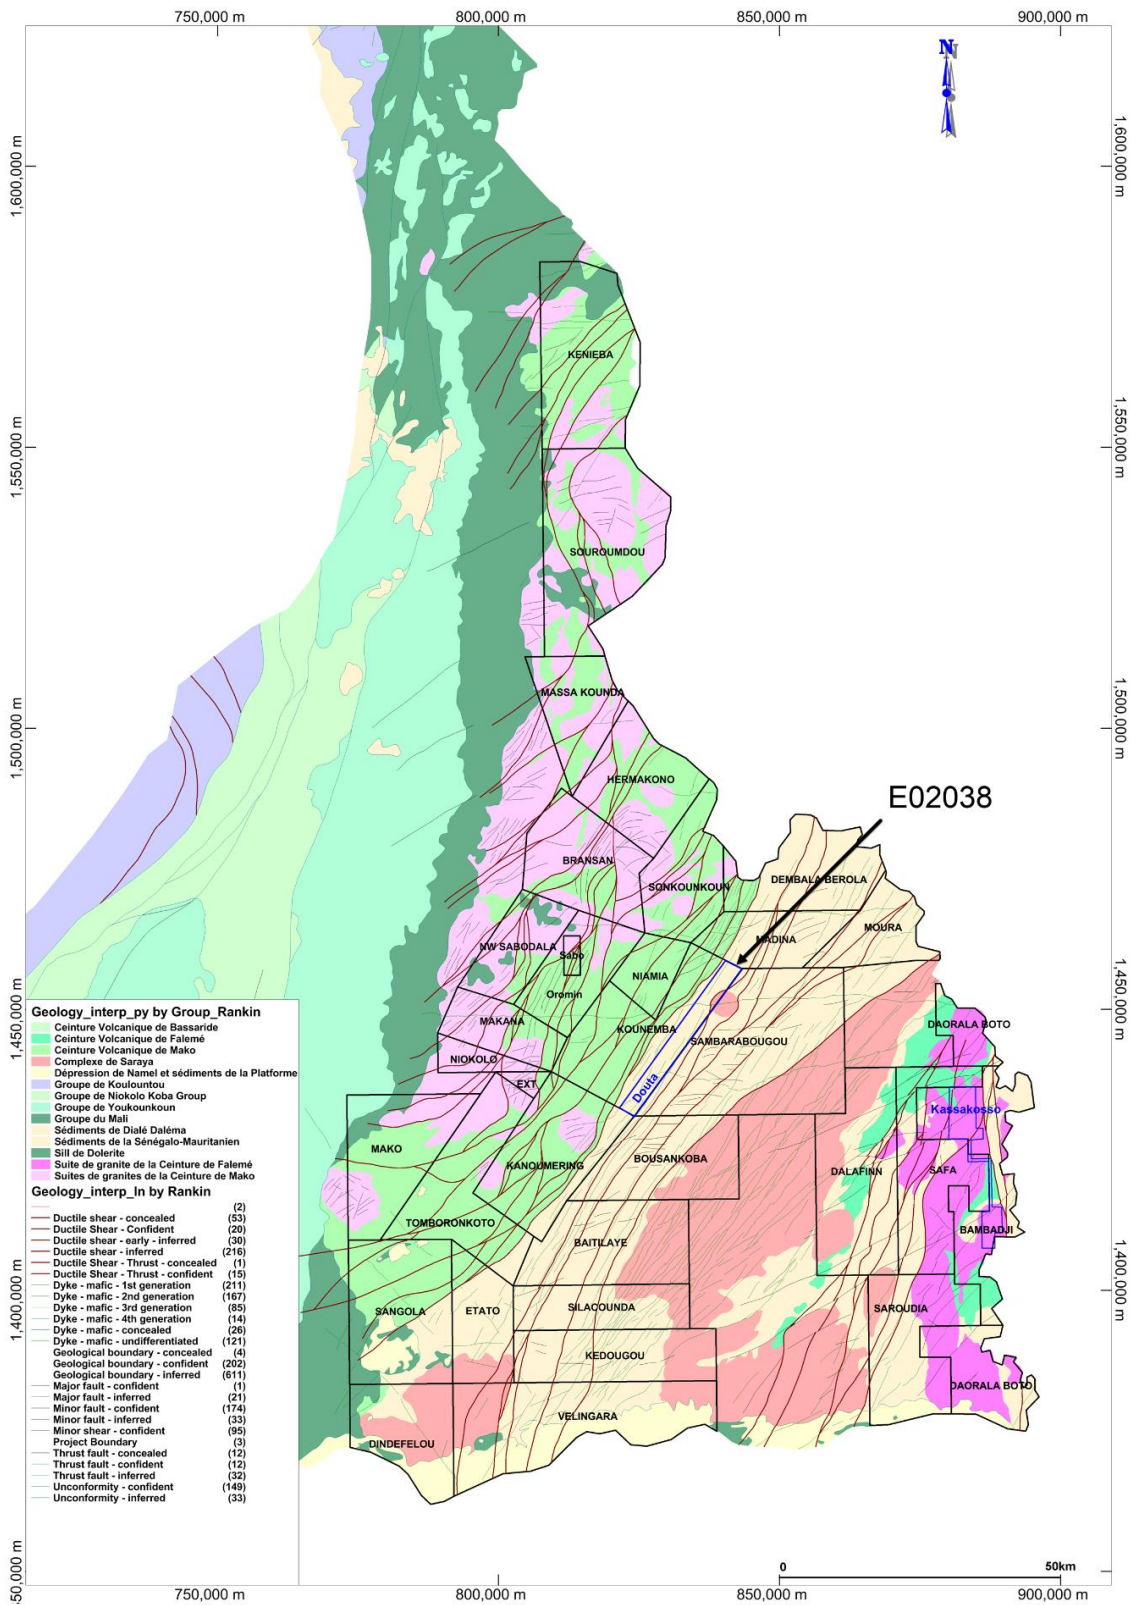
750,000 m 800,000 m 850,000 m 900,000 m

N

1,600,000 m
1,550,000 m
1,500,000 m
1,450,000 m
1,400,000 m
,50,000 m

1,600,000 m
1,550,000 m
1,500,000 m
1,450,000 m
1,400,000 m

E02038

KENIEBA
SOUROUMDOU
MASSA KOUNDA
HERMAKONO
BRANSAN
SONKOUNKOUN
DEMBALA BEROLA
MADINA
MOURA
NW SABODALA
Sabo
Oromin
NIAMIA
MAKANA
KOUNEMBA
SAMBARABOUGOU
DAORALA BOTO
NIOKOLO
EXT
Douta
Kassakosso
MAKO
KANOUMERING
BOUSANKOBA
DALAFINN
SAFA
TOMBORONKOTO
BAITILAYE
BAMBADJI
SANGOLA
ETATO
SILACOUNDA
SAROUDIA
KEDOUGOU
DAORALA BOTO
VELINGARA
DINDEFELOU

Geology_interp_py by Group_Rankin
Ceinture Volcanique de Bassaride
Ceinture Volcanique de Falemé
Ceinture Volcanique de Mako
Complexe de Saraya
Dépression de Namel et sédiments de la Platforme
Groupe de Koulountou
Groupe de Niokolo Koba Group
Groupe de Youkounkoun
Groupe du Mali
Sédiments de Dialé Daléma
Sédiments de la Sénégalo-Mauritanien
Sill de Dolerite
Suite de granite de la Ceinture de Falemé
Suites de granites de la Ceinture de Mako

Geology_interp_ln by Rankin
(2)
Ductile shear - concealed (53)
Ductile Shear - Confident (20)
Ductile shear - early - inferred (30)
Ductile shear - inferred (216)
Ductile Shear - Thrust - concealed (1)
Ductile Shear - Thrust - confident (15)
Dyke - mafic - 1st generation (211)
Dyke - mafic - 2nd generation (167)
Dyke - mafic - 3rd generation (85)
Dyke - mafic - 4th generation (14)
Dyke - mafic - concealed (26)
Dyke - mafic - undifferentiated (121)
Geological boundary - concealed (4)
Geological boundary - confident (202)
Geological boundary - inferred (611)
Major fault - confident (1)
Major fault - inferred (21)
Minor fault - confident (174)
Minor fault - inferred (33)
Minor shear - confident (95)
Project Boundary (3)
Thrust fault - concealed (12)
Thrust fault - confident (12)
Thrust fault - inferred (32)
Unconformity - confident (149)
Unconformity - inferred (33)

0 50km

750,000 m 800,000 m 850,000 m 900,000 m